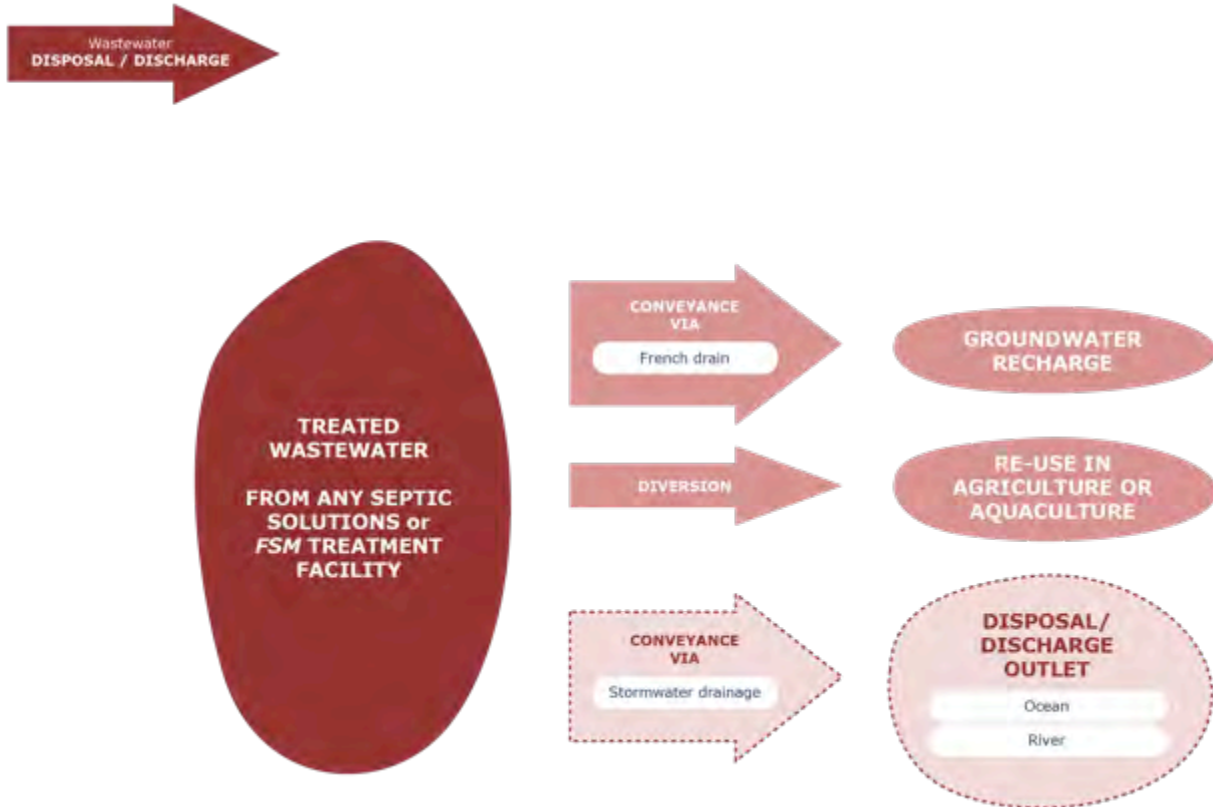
Wastewater
DISPOSAL / DISCHARGE

TREATED WASTEWATER

FROM ANY SEPTIC SOLUTIONS or *FSM* TREATMENT FACILITY

CONVEYANCE VIA

French drain

GROUNDWATER RECHARGE

DIVERSION

RE-USE IN AGRICULTURE OR AQUACULTURE

CONVEYANCE VIA

Stormwater drainage

DISPOSAL/ DISCHARGE OUTLET

Ocean

River